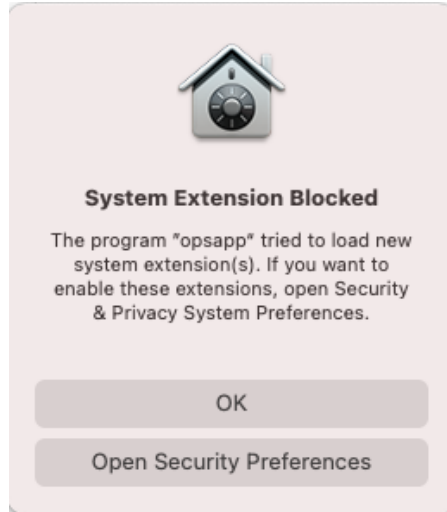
System Extension Blocked

The program "opsapp" tried to load new system extension(s). If you want to enable these extensions, open Security & Privacy System Preferences.

OK

Open Security Preferences